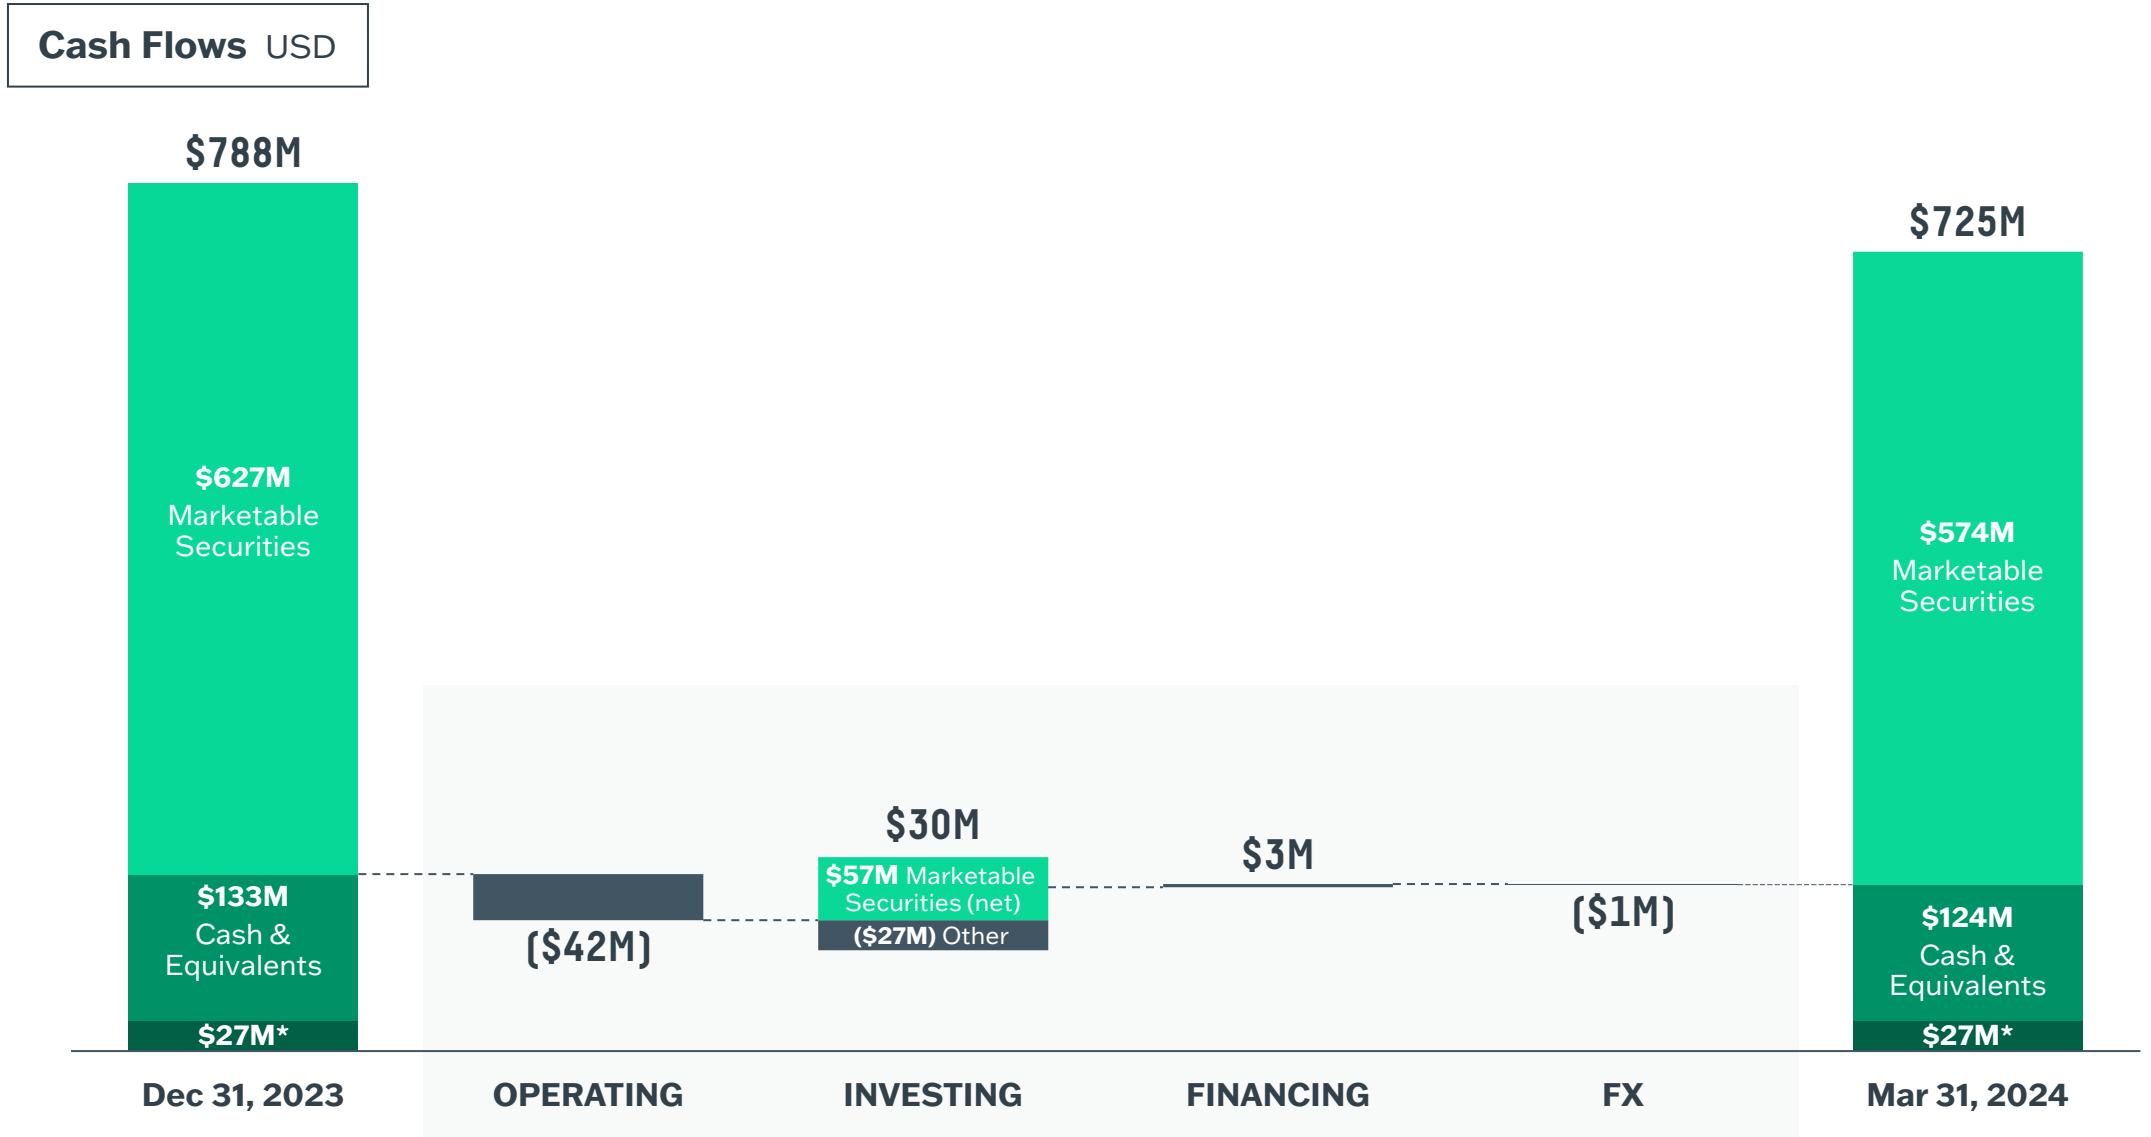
Cash Flows USD

$788M

$627M
Marketable Securities

$133M
Cash & Equivalents

$27M*

($42M)

$30M

$57M Marketable Securities (net)

($27M) Other

$3M

($1M)

$725M

$574M
Marketable Securities

$124M
Cash & Equivalents

$27M*

Dec 31, 2023

OPERATING

INVESTING

FINANCING

FX

Mar 31, 2024